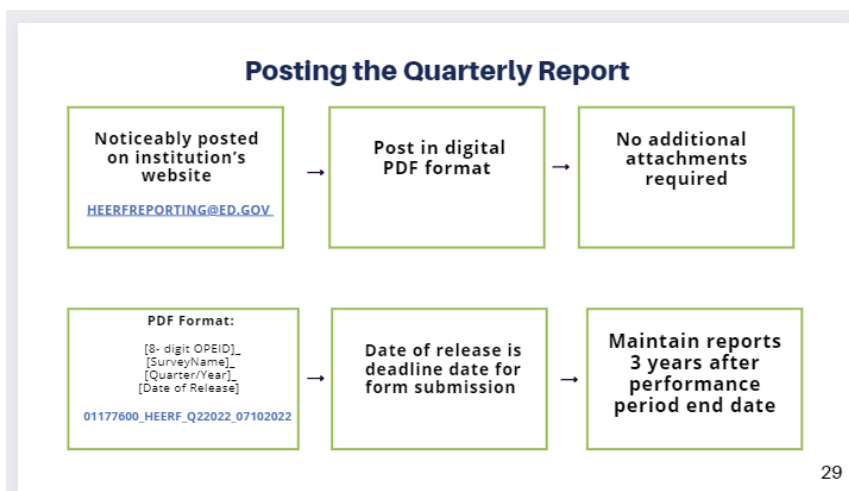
Posting the Quarterly Report

Noticeably posted on institution's website

HEERFREPORTING@ED.GOV

Post in digital PDF format

No additional attachments required

PDF Format:

[8- digit OPEID]_ [SurveyName]_ [Quarter/Year]_ [Date of Release]

01177600_HEERF_Q22022_07102022

Date of release is deadline date for form submission

Maintain reports 3 years after performance period end date

29